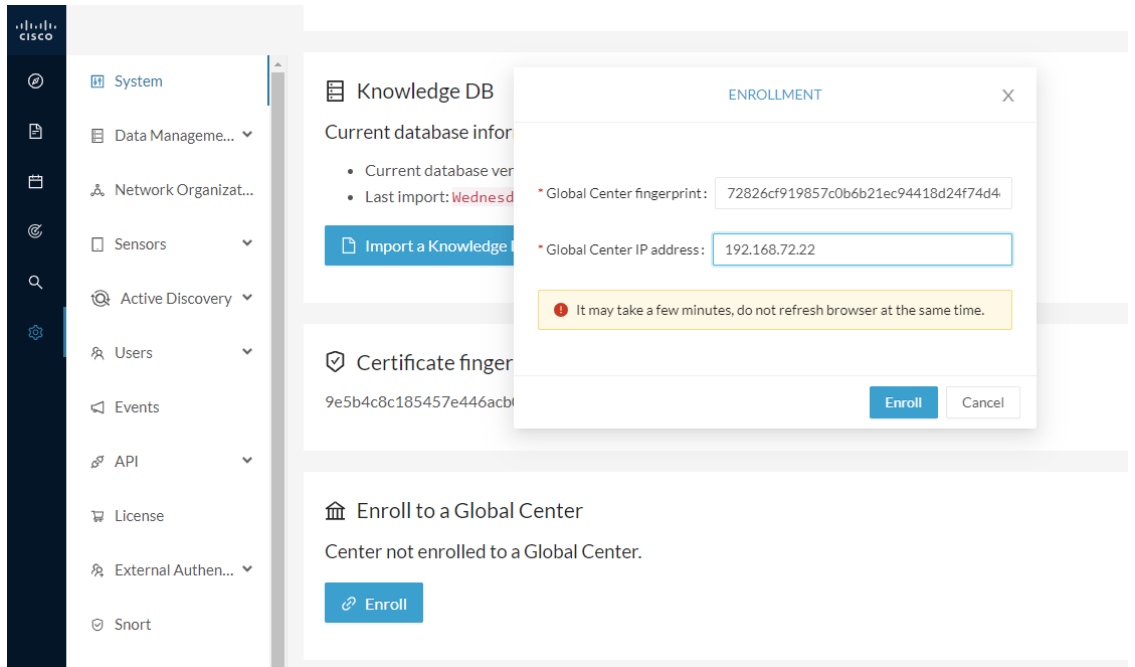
cisco

System

Data Manageme...

Network Organizat...

Sensors

Active Discovery

Users

Events

API

License

External Authen...

Snort

Knowledge DB

Current database infor

- Current database ver
- Last import: Wednesd

Import a Knowledge

Certificate finger

9e5b4c8c185457e446acb

Enroll to a Global Center

Center not enrolled to a Global Center.

Enroll

ENROLLMENT

* Global Center fingerprint : 72826cf919857c0b6b21ec94418d24f74d4

* Global Center IP address : 192.168.72.22

It may take a few minutes, do not refresh browser at the same time.

Enroll

Cancel